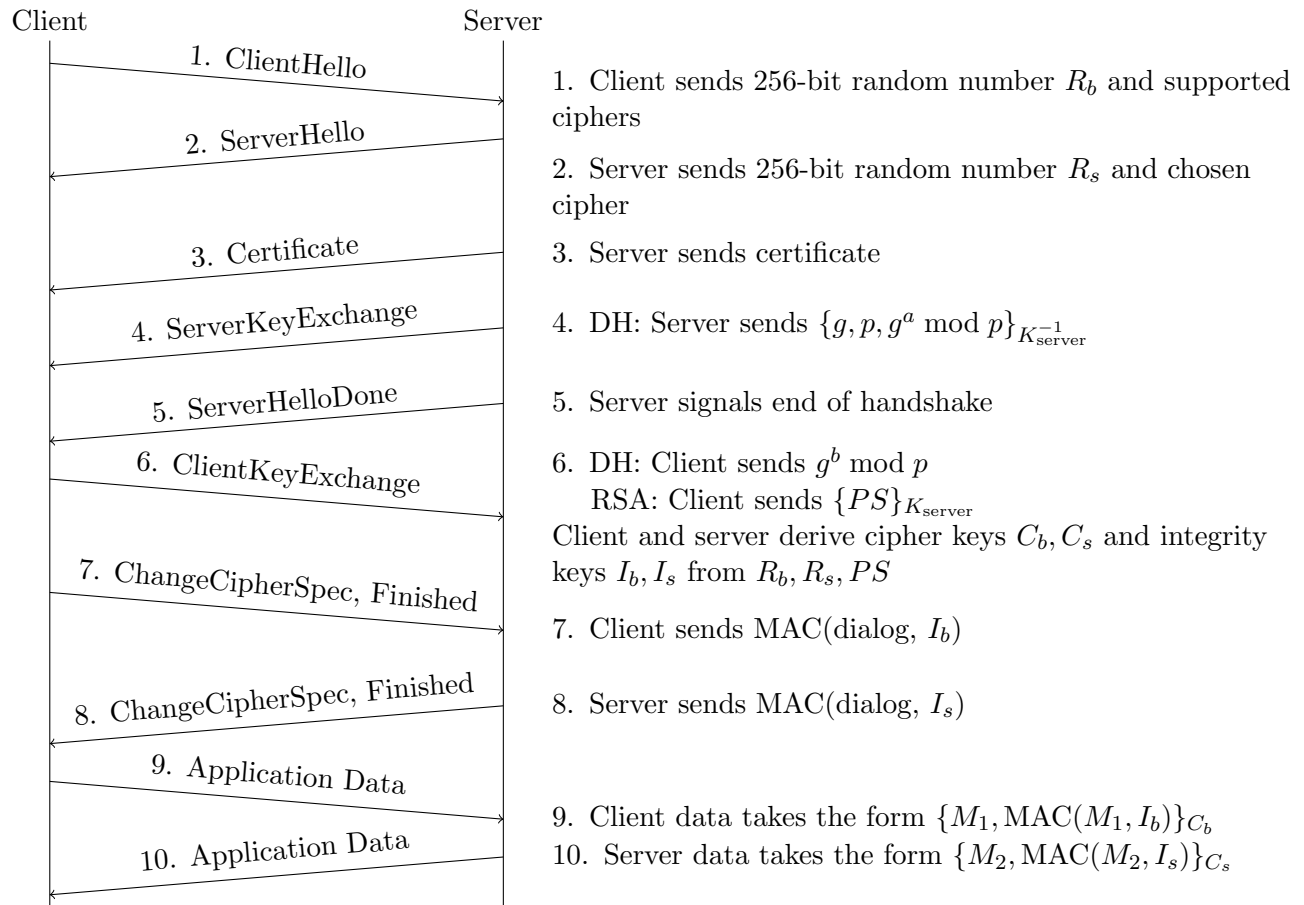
Client Server

1. ClientHello

2. ServerHello

3. Certificate

4. ServerKeyExchange

5. ServerHelloDone

6. ClientKeyExchange

7. ChangeCipherSpec, Finished

8. ChangeCipherSpec, Finished

9. Application Data

10. Application Data

1. Client sends 256-bit random number $R_b$ and supported ciphers

2. Server sends 256-bit random number $R_s$ and chosen cipher

3. Server sends certificate

4. DH: Server sends $\{g, p, g^a \bmod p\}_{K_{\text{server}}^{-1}}$

5. Server signals end of handshake

6. DH: Client sends $g^b \bmod p$
RSA: Client sends $\{PS\}_{K_{\text{server}}}$

Client and server derive cipher keys $C_b, C_s$ and integrity keys $I_b, I_s$ from $R_b, R_s, PS$

7. Client sends MAC(dialog, $I_b$)

8. Server sends MAC(dialog, $I_s$)

9. Client data takes the form $\{M_1, \text{MAC}(M_1, I_b)\}_{C_b}$

10. Server data takes the form $\{M_2, \text{MAC}(M_2, I_s)\}_{C_s}$